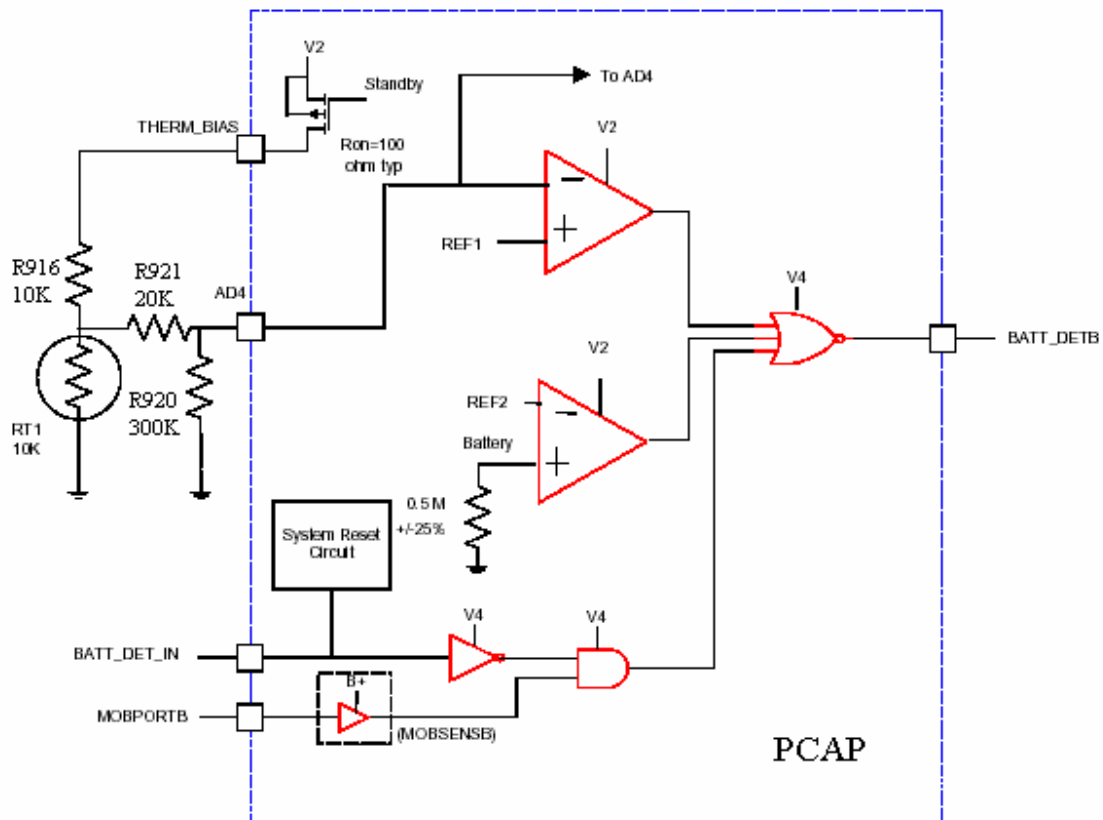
V2
Standby
To AD4
THERM_BIAS
Ron=100 ohm typ
V2
REF1
R916
10K
R921
20K
AD4
V4
BATT_DETB
V2
REF2
R920
300K
RT1
10K
Battery
0.5 M
+/-25%
System Reset Circuit
V4
V4
BATT_DET_IN
B+
MOBPORTB
(MOBSENSB)
PCAP